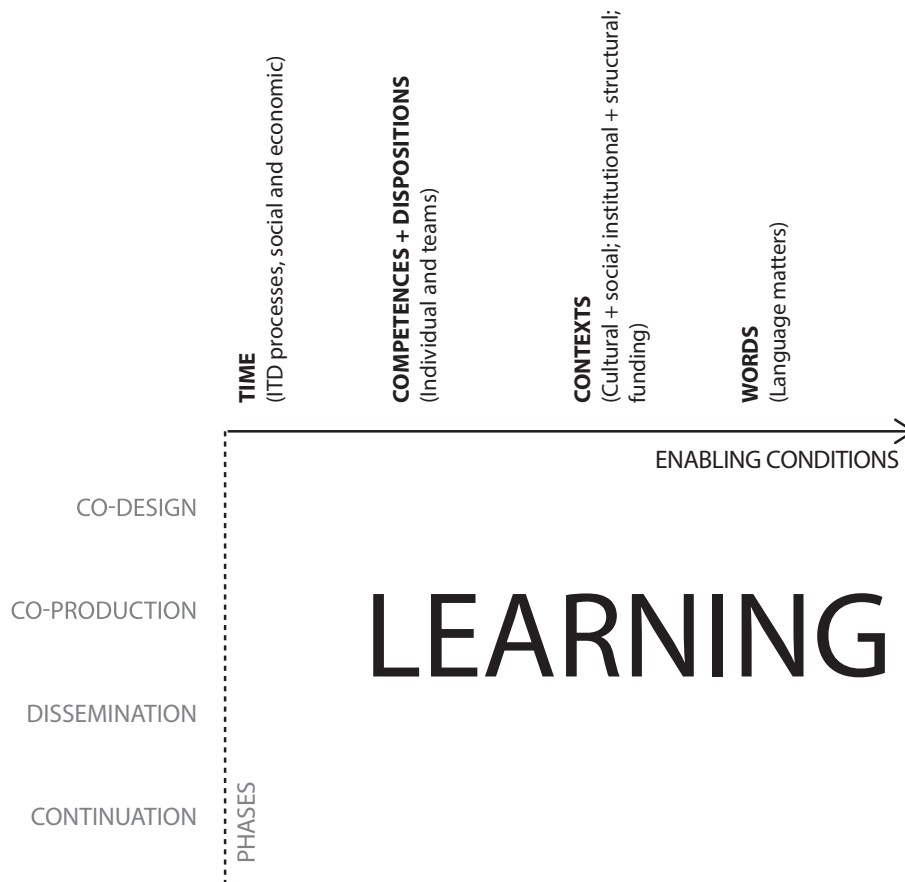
**TIME**
(ITD processes, social and economic)

**COMPETENCES + DISPOSITIONS**
(Individual and teams)

**CONTEXTS**
(Cultural + social; institutional + structural; funding)

**WORDS**
(Language matters)

ENABLING CONDITIONS

CO-DESIGN

CO-PRODUCTION

DISSEMINATION

CONTINUATION

PHASES

LEARNING